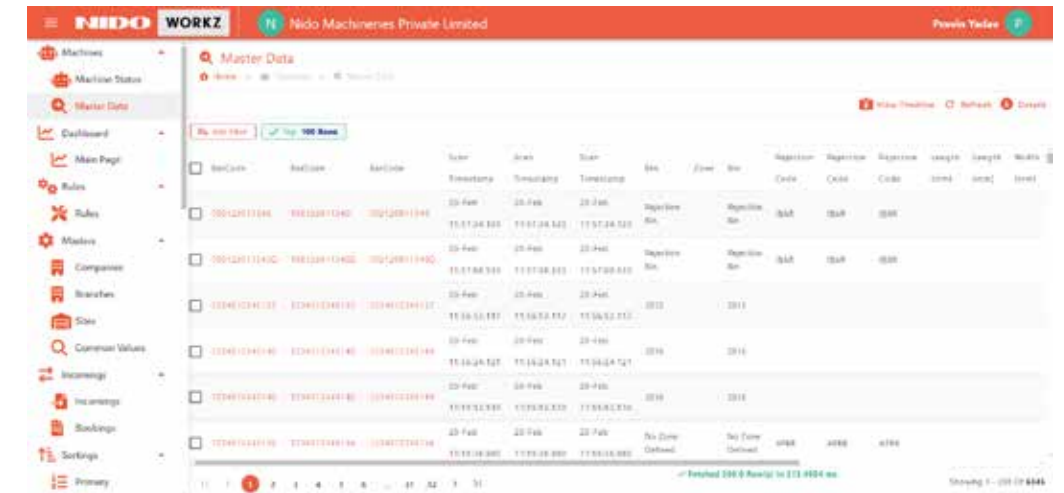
NIDO WORKZ N Nido Machineries Private Limited Pravin Yadav P

Machines
Machine Status
Master Data
Dashboard
Main Page
Rules
Rules
Masters
Companies
Branches
Sites
Common Values
Incomings
Incomings
Bookings
Sortings
Primary

Master Data
Home > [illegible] > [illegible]

View Timeline Refresh Details

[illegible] Top 100 Rows

| BarCode | BarCode | BarCode | Scan Timestamp | Scan Timestamp | Scan Timestamp | Bin | Zone | Bin | Rejection Code | Rejection Code | Rejection Code | Length (mm) | Length (mm) | Width (mm) |
|---|---|---|---|---|---|---|---|---|---|---|---|---|---|---|
| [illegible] | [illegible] | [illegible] | 20-Feb 11:57:34.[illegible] | 20-Feb 11:57:34.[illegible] | 20-Feb 11:57:34.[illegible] | Rejection Bin | | Rejection Bin | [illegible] | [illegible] | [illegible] | | | |
| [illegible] | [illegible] | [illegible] | 20-Feb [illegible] | 20-Feb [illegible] | 20-Feb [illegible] | Rejection Bin | | Rejection Bin | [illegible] | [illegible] | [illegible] | | | |
| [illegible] | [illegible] | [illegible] | 20-Feb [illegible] | 20-Feb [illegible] | 20-Feb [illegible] | 2015 | | 2015 | | | | | | |
| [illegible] | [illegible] | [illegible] | 20-Feb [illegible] | 20-Feb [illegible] | 20-Feb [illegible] | 2016 | | 2016 | | | | | | |
| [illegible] | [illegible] | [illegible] | 20-Feb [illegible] | 20-Feb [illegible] | 20-Feb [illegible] | 2016 | | 2015 | | | | | | |
| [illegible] | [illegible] | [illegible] | 20-Feb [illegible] | 20-Feb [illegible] | 20-Feb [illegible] | No Zone Defined | | No Zone Defined | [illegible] | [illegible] | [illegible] | | | |

1 2 3 4 5 6 ... 31 32 > >|

Fetched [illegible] Row(s) in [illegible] ms

Showing 1 - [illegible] of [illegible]